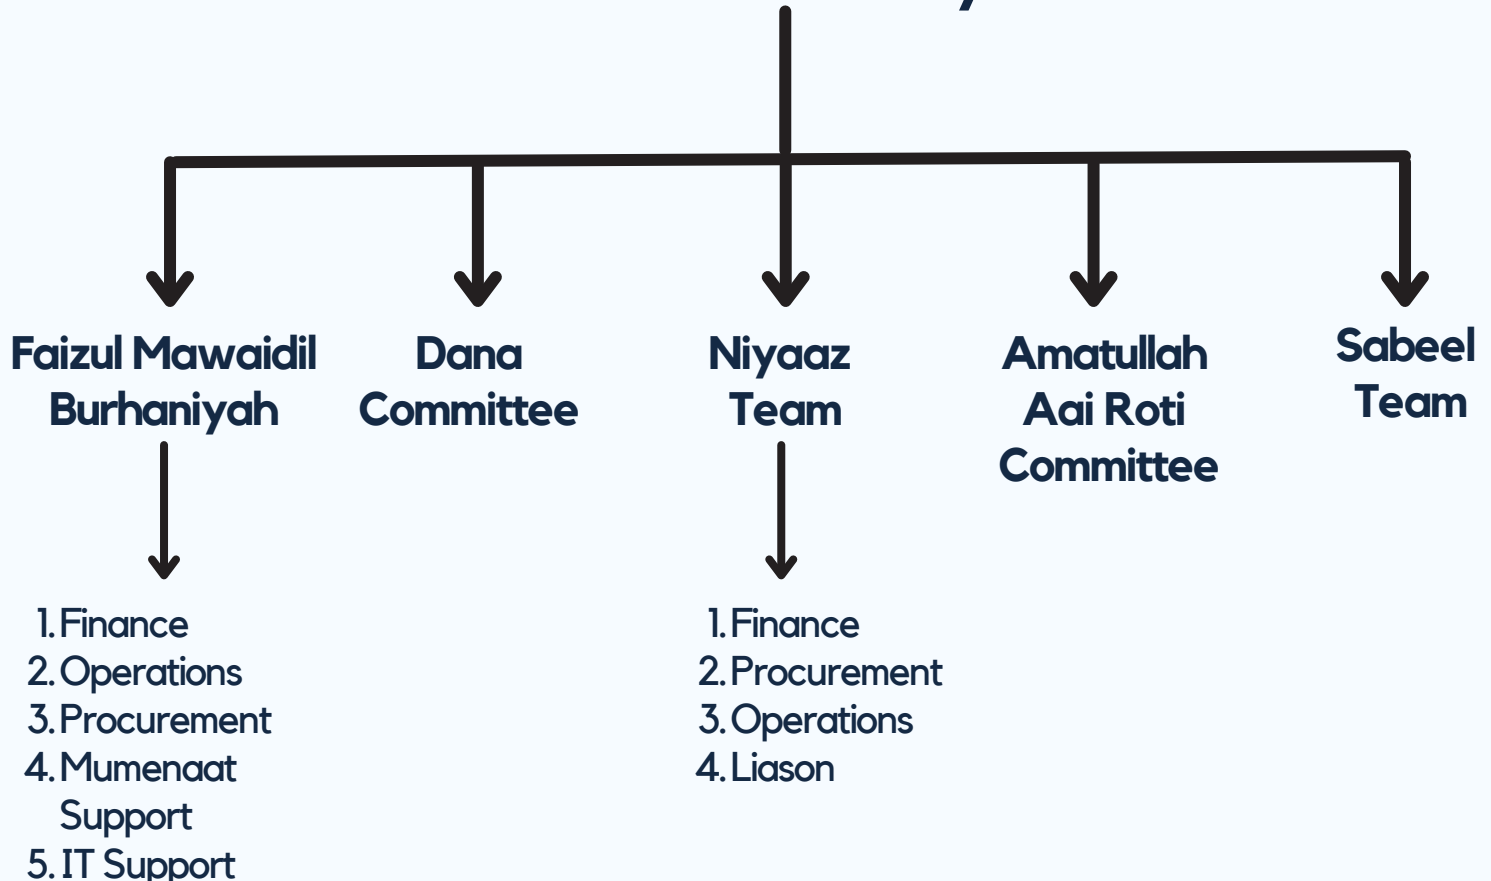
Faizul Mawaidil Burhaniyah

Dana Committee

Niyaaz Team

Amatullah Aai Roti Committee

Sabeel Team

1. Finance
2. Operations
3. Procurement
4. Mumenaat Support
5. IT Support

1. Finance
2. Procurement
3. Operations
4. Liason